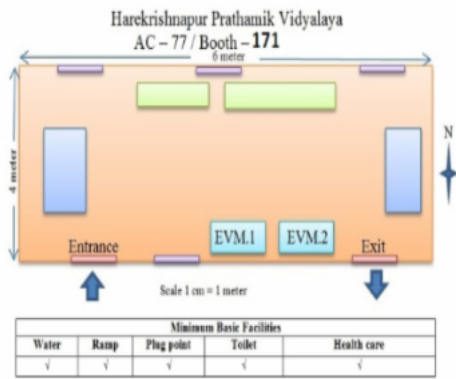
Harekrishnapur Prathamik Vidyalaya
AC – 77 / Booth – **171**

6 meter

4 meter

N

EVM.1

EVM.2

Entrance

Exit

Scale 1 cm = 1 meter

| Minimum Basic Facilities | | | | |
|---|---|---|---|---|
| Water | Ramp | Plug point | Toilet | Health care |
| √ | √ | √ | √ | √ |